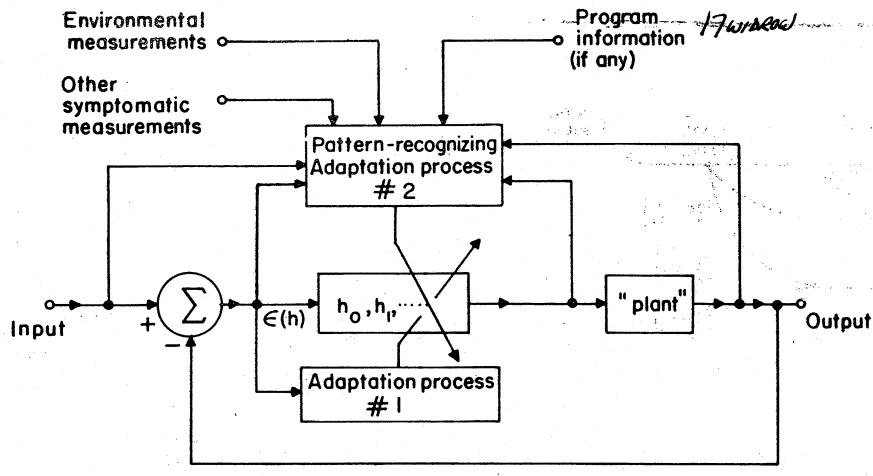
Environmental measurements

Program information (if any)

17wirdrod

Other symptomatic measurements

Pattern-recognizing Adaptation process # 2

Input

+

$\Sigma$

−

$\epsilon(h)$

$h_0, h_1, \cdots$

"plant"

Output

Adaptation process # 1